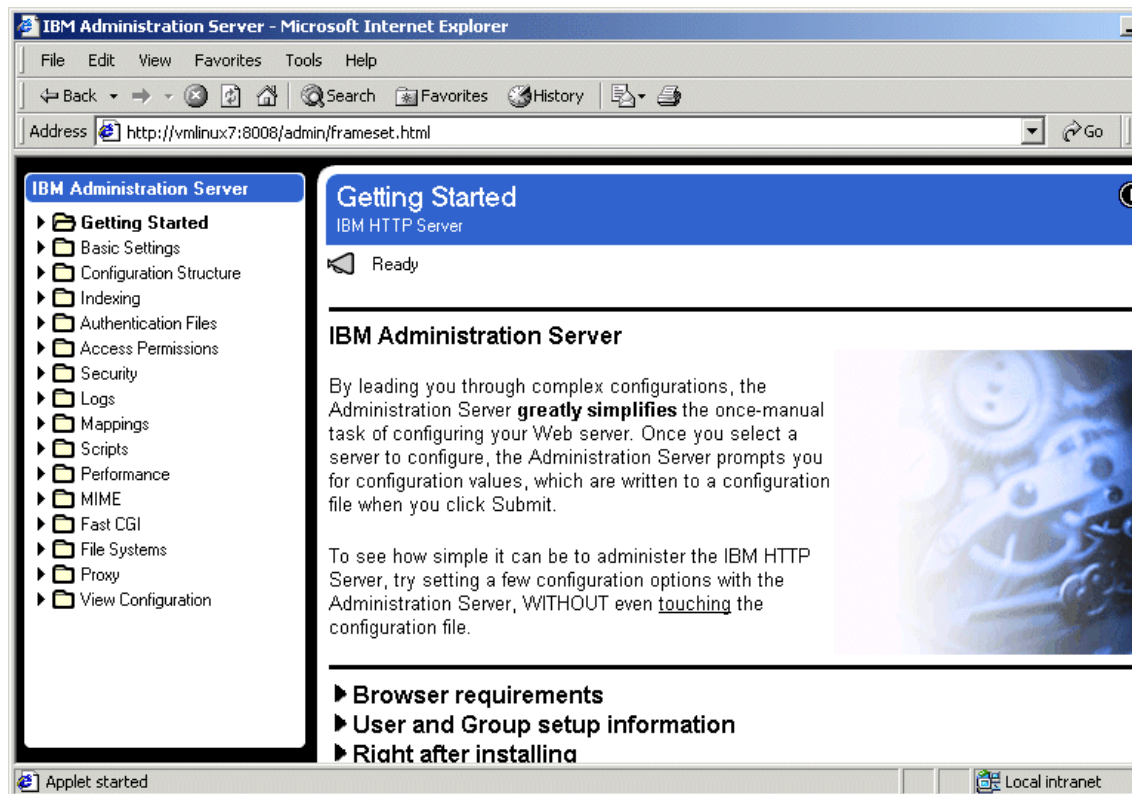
IBM Administration Server - Microsoft Internet Explorer

File Edit View Favorites Tools Help

Back Search Favorites History

Address http://vmlinux7:8008/admin/frameset.html Go

IBM Administration Server

Getting Started
Basic Settings
Configuration Structure
Indexing
Authentication Files
Access Permissions
Security
Logs
Mappings
Scripts
Performance
MIME
Fast CGI
File Systems
Proxy
View Configuration

Getting Started
IBM HTTP Server

Ready

IBM Administration Server

By leading you through complex configurations, the Administration Server **greatly simplifies** the once-manual task of configuring your Web server. Once you select a server to configure, the Administration Server prompts you for configuration values, which are written to a configuration file when you click Submit.

To see how simple it can be to administer the IBM HTTP Server, try setting a few configuration options with the Administration Server, WITHOUT even touching the configuration file.

Browser requirements
User and Group setup information
Right after installing

Applet started

Local intranet